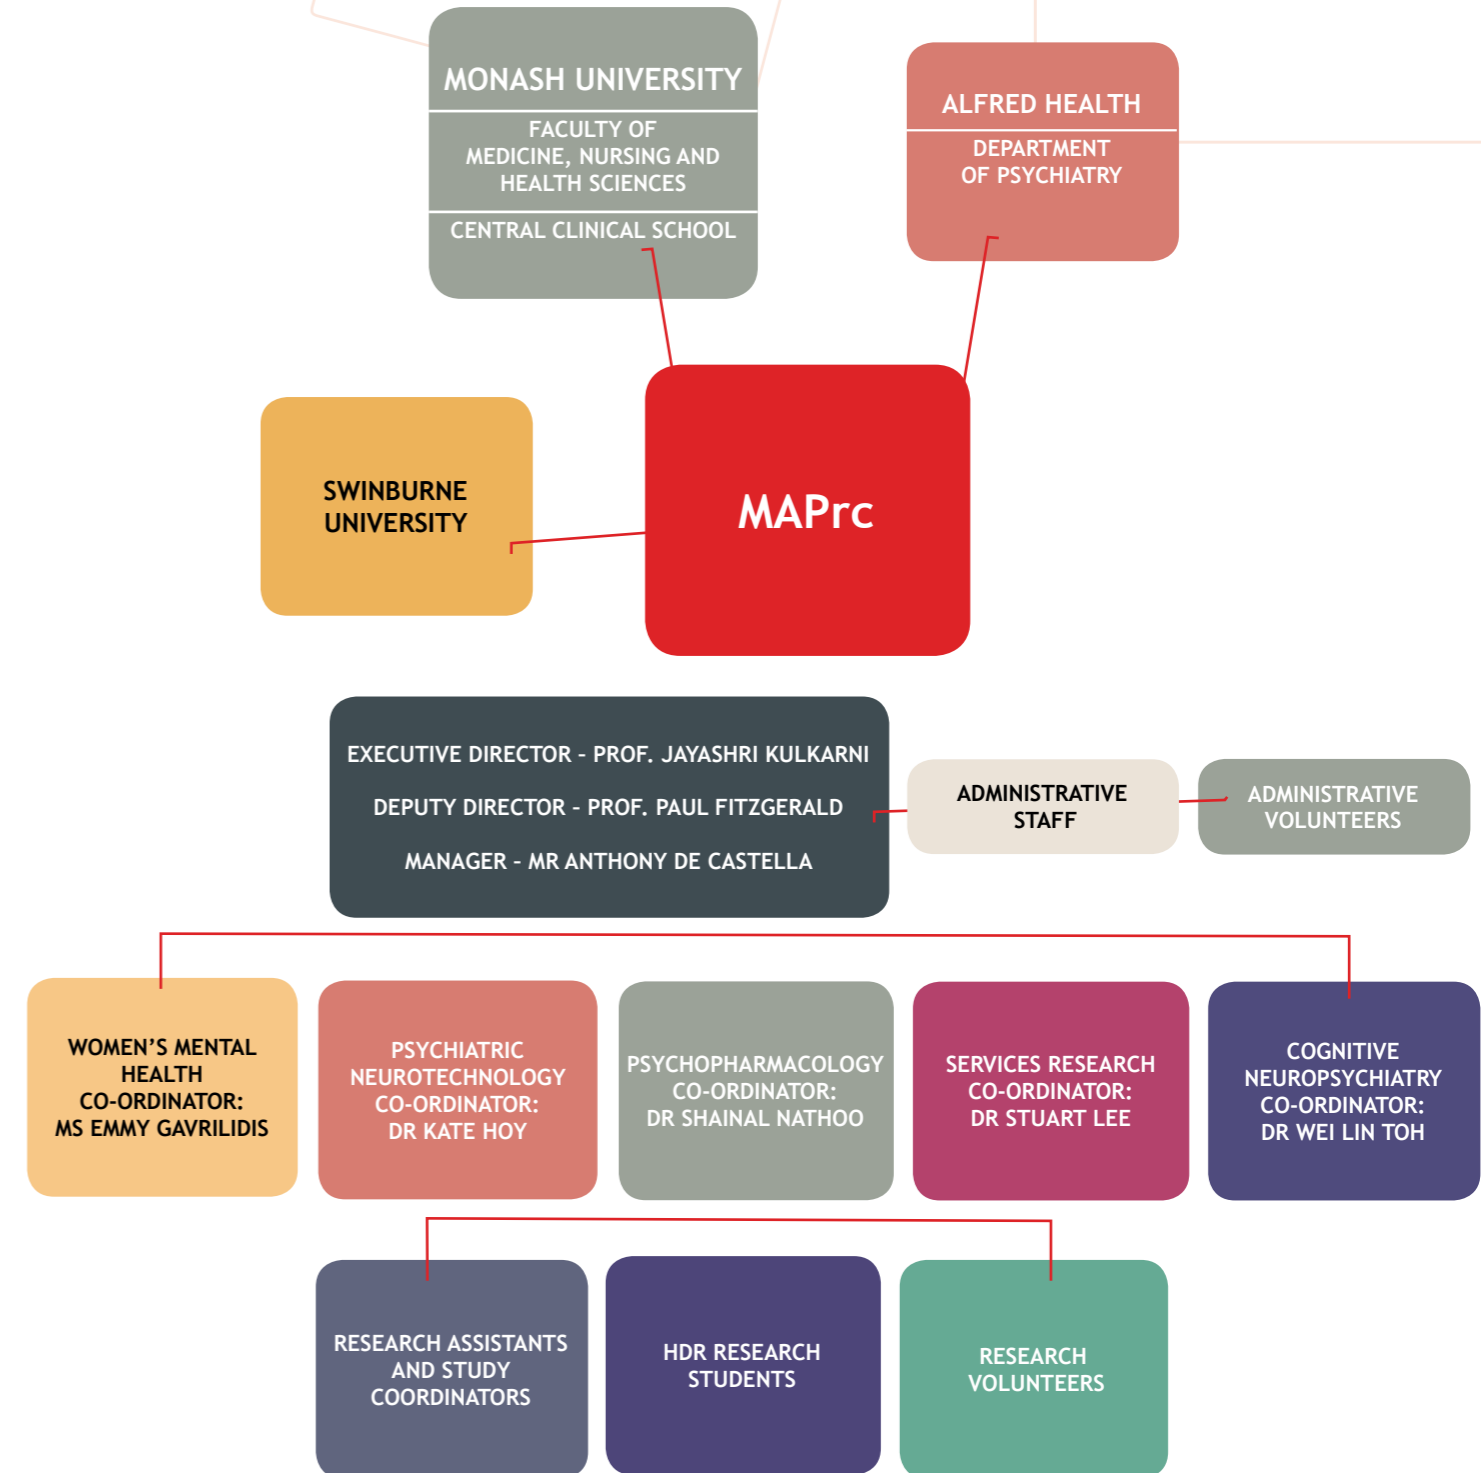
MONASH UNIVERSITY

FACULTY OF MEDICINE, NURSING AND HEALTH SCIENCES

CENTRAL CLINICAL SCHOOL

ALFRED HEALTH

DEPARTMENT OF PSYCHIATRY

SWINBURNE UNIVERSITY

MAPrc

EXECUTIVE DIRECTOR - PROF. JAYASHRI KULKARNI

DEPUTY DIRECTOR - PROF. PAUL FITZGERALD

MANAGER - MR ANTHONY DE CASTELLA

ADMINISTRATIVE STAFF

ADMINISTRATIVE VOLUNTEERS

WOMEN'S MENTAL HEALTH CO-ORDINATOR: MS EMMY GAVRILIDIS

PSYCHIATRIC NEUROTECHNOLOGY CO-ORDINATOR: DR KATE HOY

PSYCHOPHARMACOLOGY CO-ORDINATOR: DR SHAINAL NATHOO

SERVICES RESEARCH CO-ORDINATOR: DR STUART LEE

COGNITIVE NEUROPSYCHIATRY CO-ORDINATOR: DR WEI LIN TOH

RESEARCH ASSISTANTS AND STUDY COORDINATORS

HDR RESEARCH STUDENTS

RESEARCH VOLUNTEERS